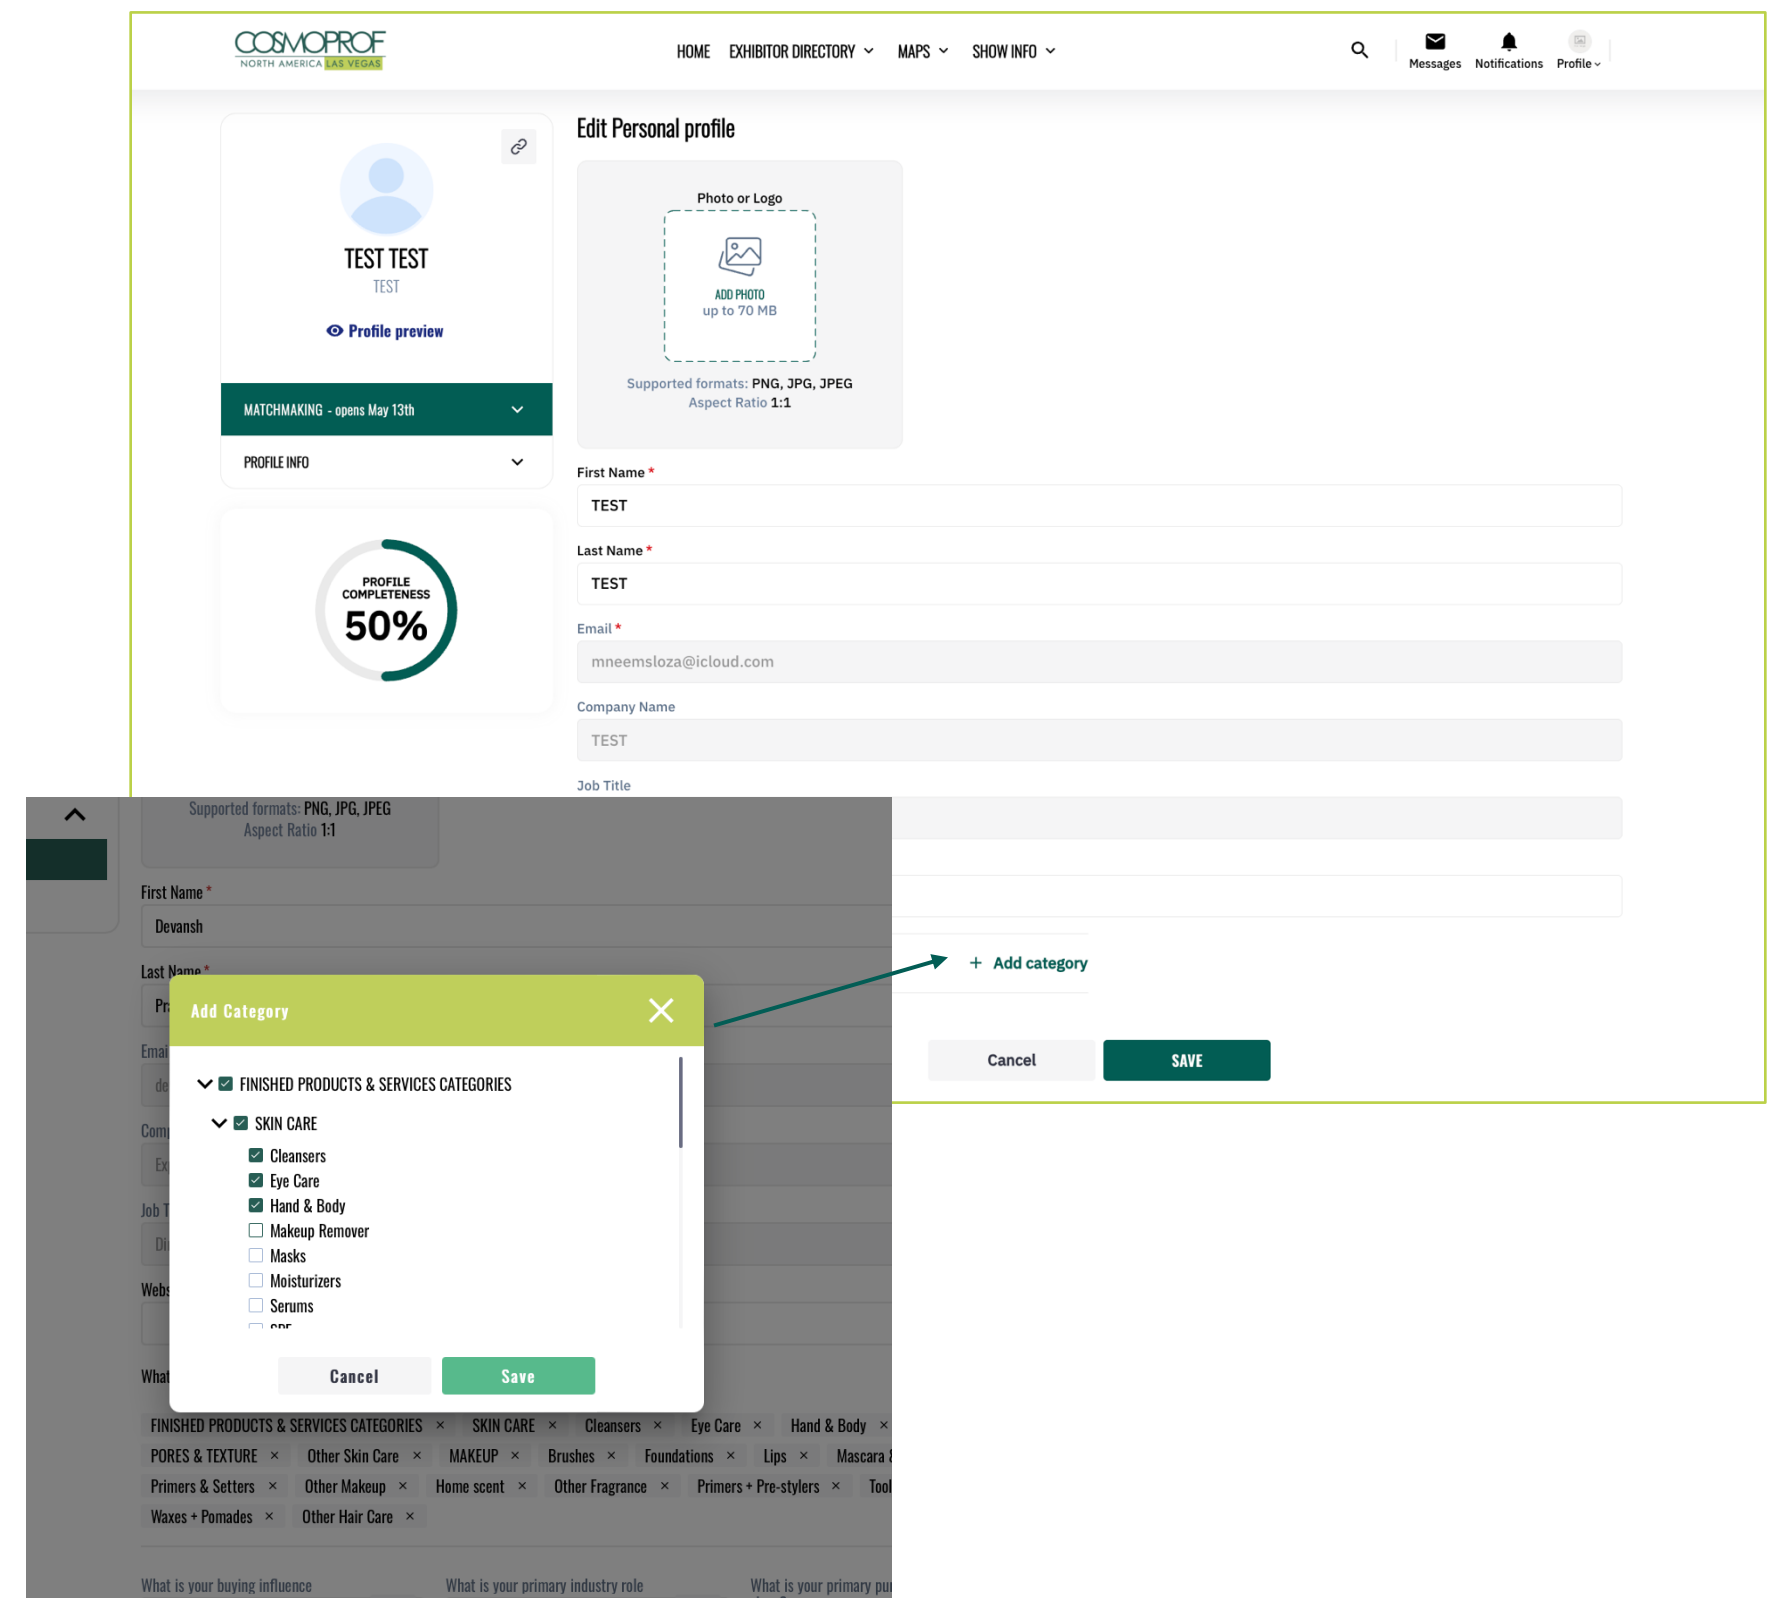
COSMOPROF NORTH AMERICA LAS VEGAS

HOME EXHIBITOR DIRECTORY MAPS SHOW INFO

Messages Notifications Profile

TEST TEST
TEST
Profile preview

MATCHMAKING - opens May 13th

PROFILE INFO

PROFILE COMPLETENESS
50%

Edit Personal profile

Photo or Logo
ADD PHOTO
up to 70 MB
Supported formats: PNG, JPG, JPEG
Aspect Ratio 1:1

First Name *
TEST

Last Name *
TEST

Email *
mneemsloza@icloud.com

Company Name
TEST

Job Title

+ Add category

Cancel SAVE

Supported formats: PNG, JPG, JPEG
Aspect Ratio 1:1

First Name *
Devansh

Last Name *
Pr

Emai
de

Comp
Ex

Job T
Di

Webs

What

Add Category

FINISHED PRODUCTS & SERVICES CATEGORIES
SKIN CARE
Cleansers
Eye Care
Hand & Body
Makeup Remover
Masks
Moisturizers
Serums
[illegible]

Cancel Save

FINISHED PRODUCTS & SERVICES CATEGORIES × SKIN CARE × Cleansers × Eye Care × Hand & Body ×
PORES & TEXTURE × Other Skin Care × MAKEUP × Brushes × Foundations × Lips × Mascara
Primers & Setters × Other Makeup × Home scent × Other Fragrance × Primers + Pre-stylers × Tool
Waxes + Pomades × Other Hair Care ×

What is your buying influence What is your primary industry role What is your primary pu